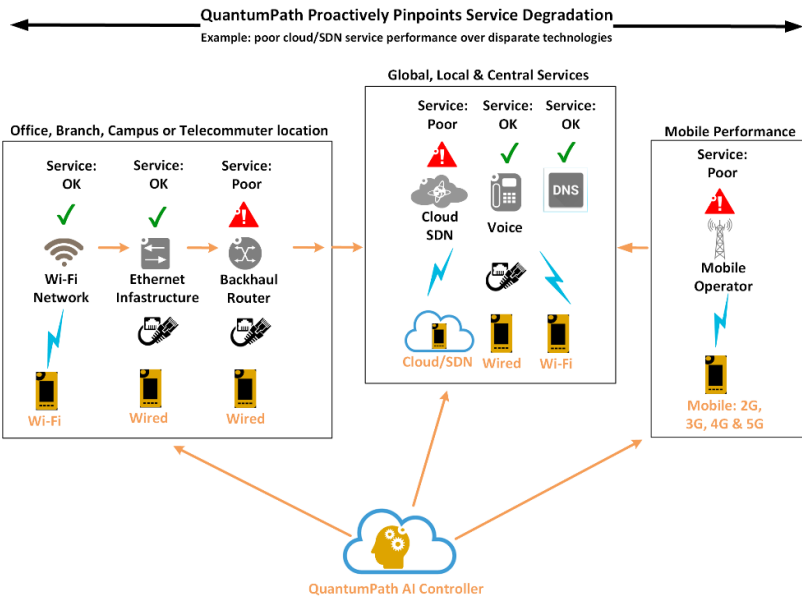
QuantumPath Proactively Pinpoints Service Degradation
Example: poor cloud/SDN service performance over disparate technologies

Office, Branch, Campus or Telecommuter location

Service: OK
Wi-Fi Network
Wi-Fi

Service: OK
Ethernet Infastructure
Wired

Service: Poor
Backhaul Router
Wired

Global, Local & Central Services

Service: Poor
Cloud SDN
Cloud/SDN

Service: OK
Voice
Wired

Service: OK
DNS
Wi-Fi

Mobile Performance

Service: Poor
Mobile Operator
Mobile: 2G, 3G, 4G & 5G

QuantumPath AI Controller